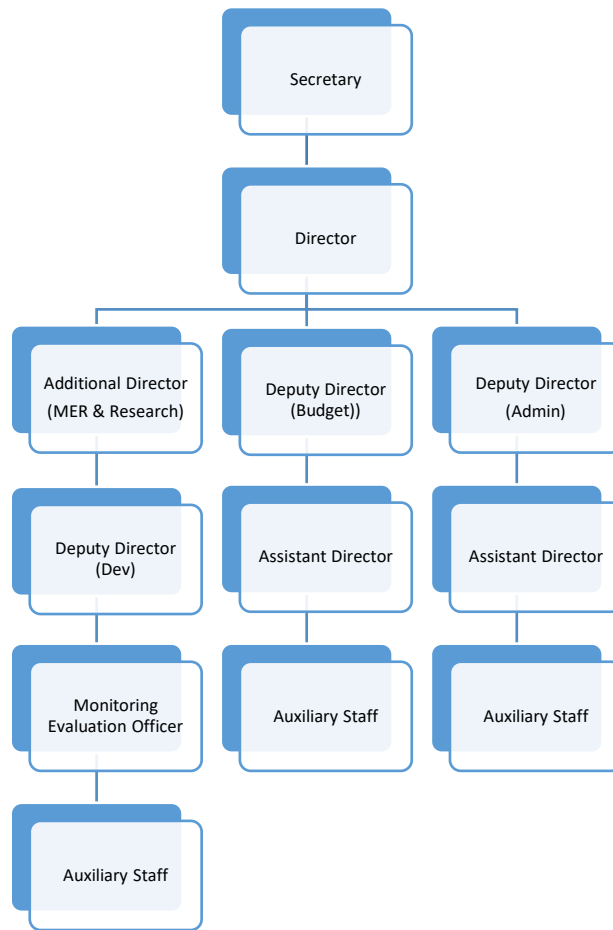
Secretary

Director

Additional Director
(MER & Research)

Deputy Director
(Budget))

Deputy Director
(Admin)

Deputy Director
(Dev)

Assistant Director

Assistant Director

Monitoring
Evaluation Officer

Auxiliary Staff

Auxiliary Staff

Auxiliary Staff